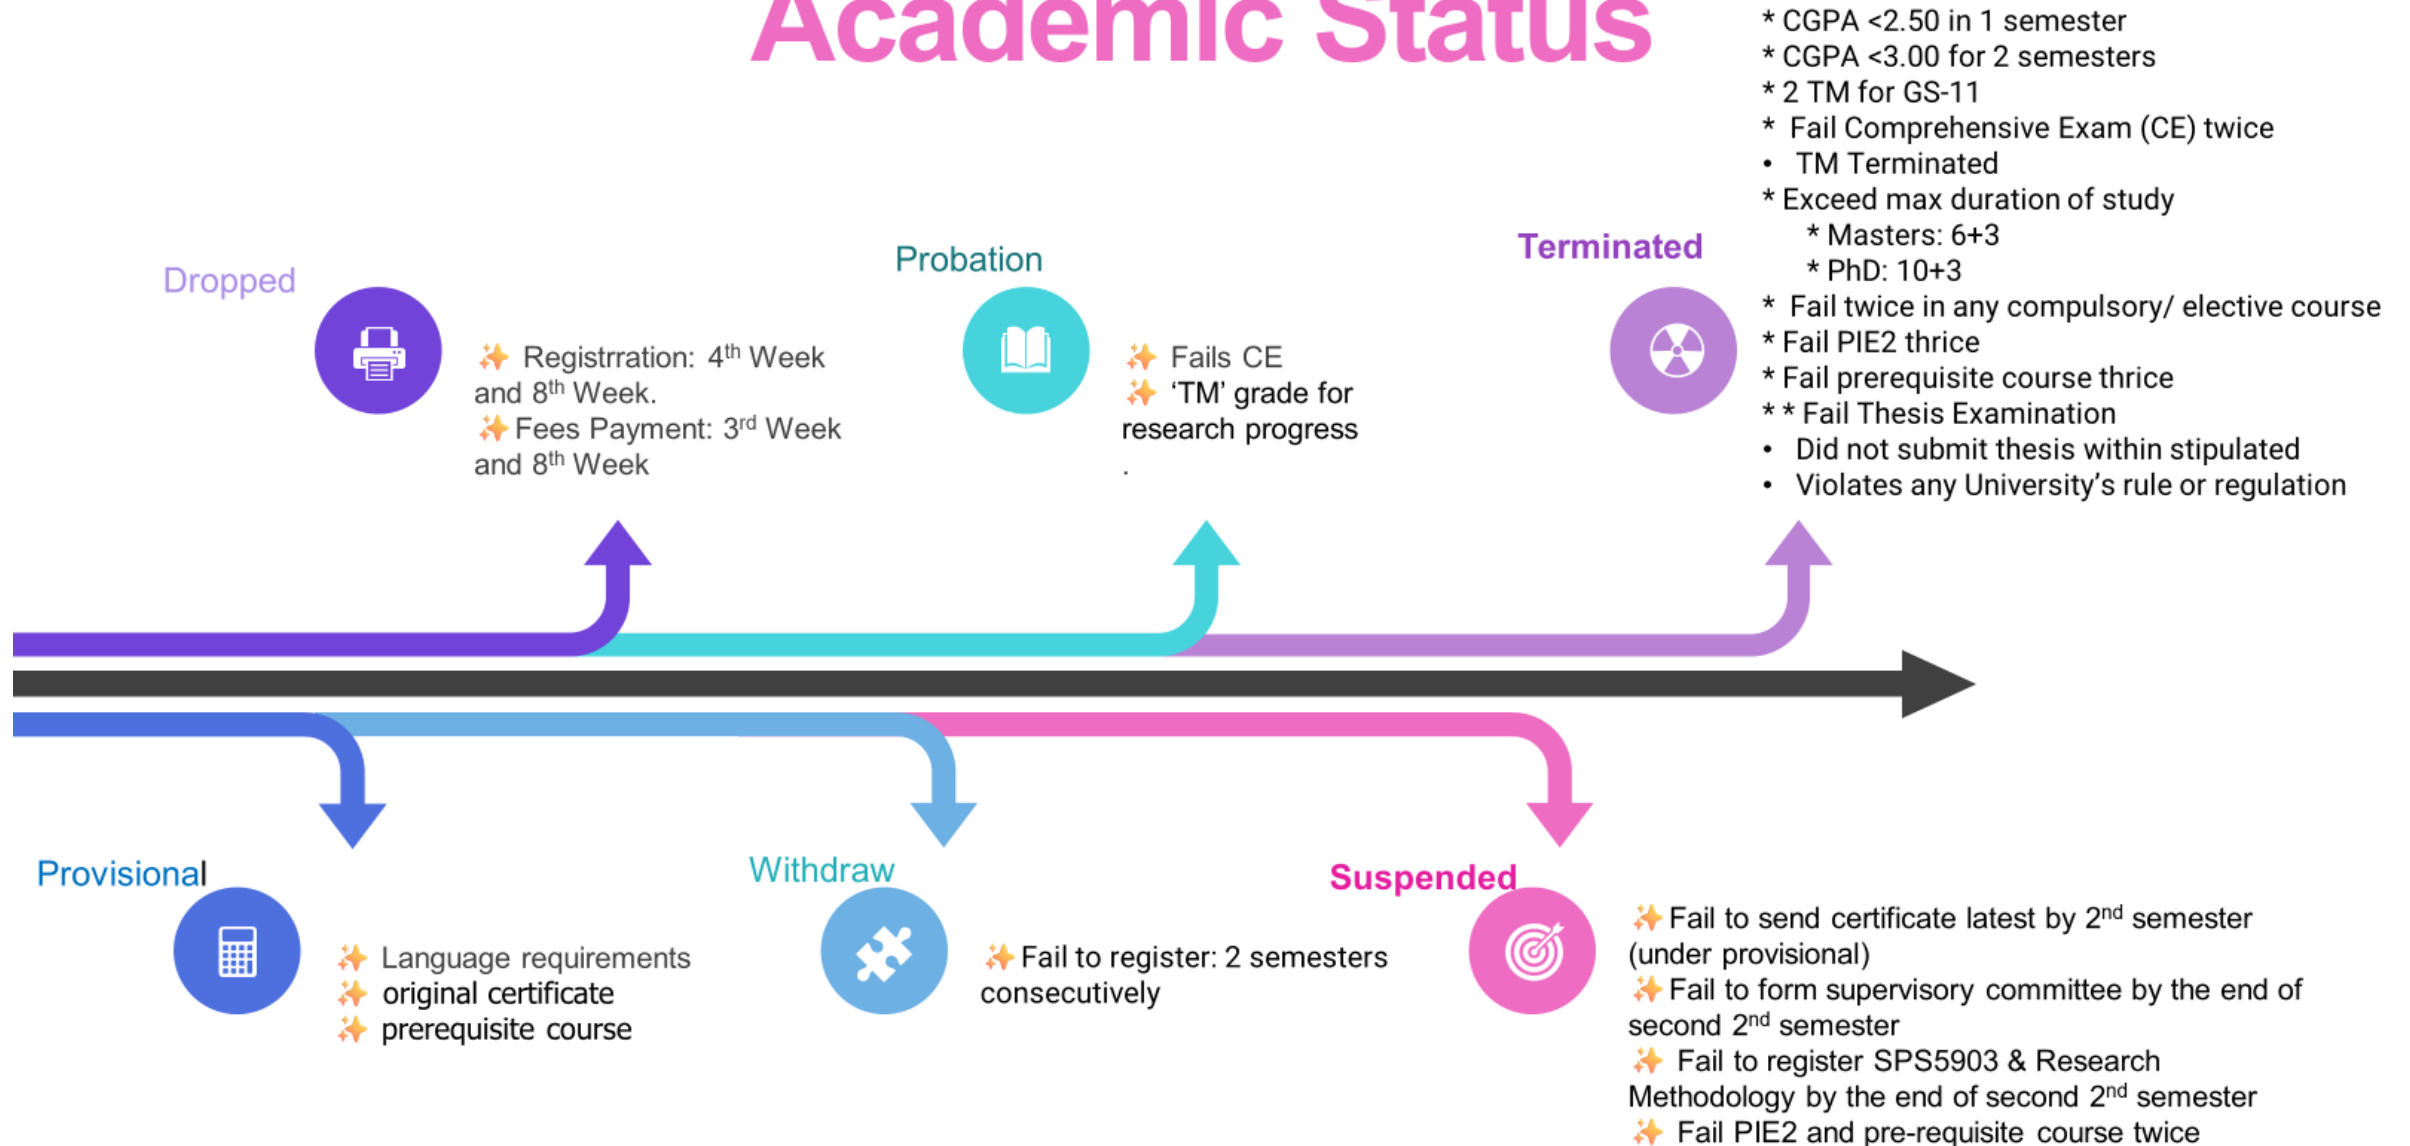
Academic Status

Dropped

✨ Registrration: 4$^{th}$ Week and 8$^{th}$ Week.
✨ Fees Payment: 3$^{rd}$ Week and 8$^{th}$ Week

Probation

✨ Fails CE
✨ 'TM' grade for research progress
.

Terminated

* CGPA <2.50 in 1 semester
* CGPA <3.00 for 2 semesters
* 2 TM for GS-11
* Fail Comprehensive Exam (CE) twice
• TM Terminated
* Exceed max duration of study
* Masters: 6+3
* PhD: 10+3
* Fail twice in any compulsory/ elective course
* Fail PIE2 thrice
* Fail prerequisite course thrice
* * Fail Thesis Examination
• Did not submit thesis within stipulated
• Violates any University's rule or regulation

Provisional

✨ Language requirements
✨ original certificate
✨ prerequisite course

Withdraw

✨ Fail to register: 2 semesters consecutively

Suspended

✨ Fail to send certificate latest by 2$^{nd}$ semester (under provisional)
✨ Fail to form supervisory committee by the end of second 2$^{nd}$ semester
✨ Fail to register SPS5903 & Research Methodology by the end of second 2$^{nd}$ semester
✨ Fail PIE2 and pre-requisite course twice